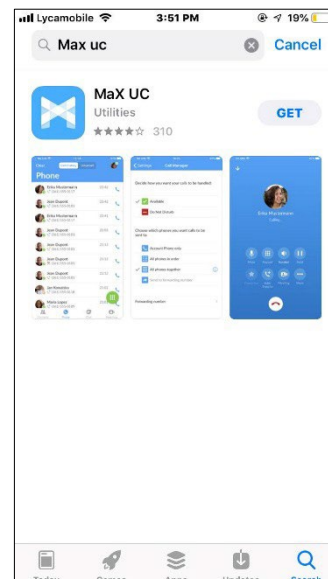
Lycamobile 3:51 PM 19%

Max uc

Cancel

MaX UC

Utilities

310

GET

Phone

Call Manager

Decide how you want your calls to be handled

Available

Do Not Disturb

Erika Mustermann

Today Games Apps Updates Search